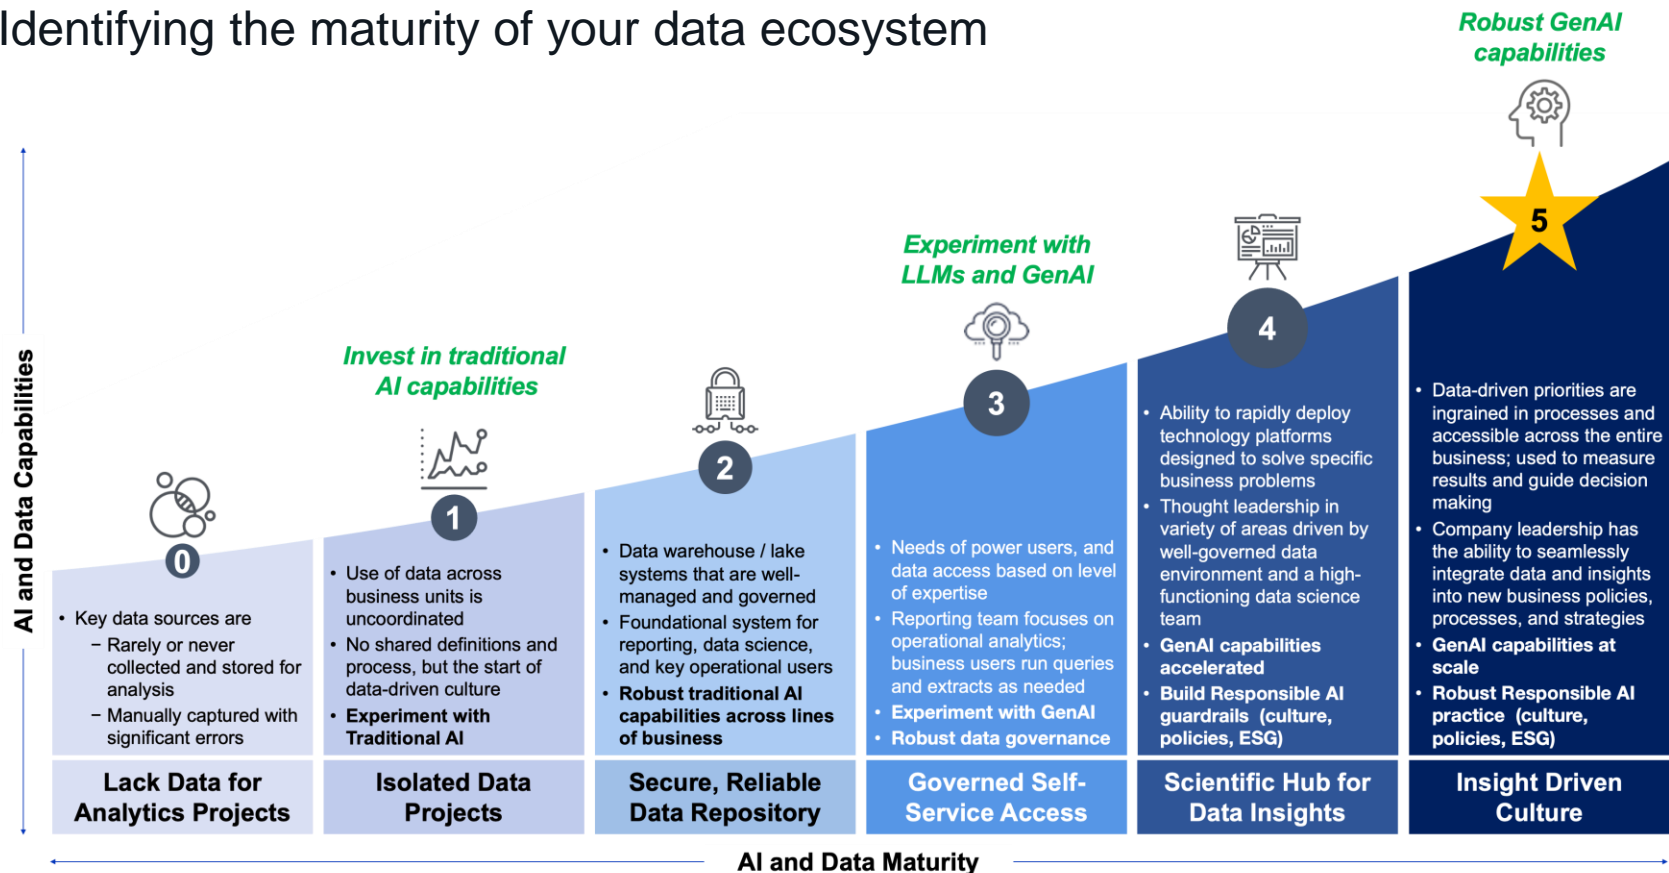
Identifying the maturity of your data ecosystem

AI and Data Capabilities

Robust GenAI capabilities

Experiment with LLMs and GenAI

Invest in traditional AI capabilities

0

• Key data sources are
– Rarely or never collected and stored for analysis
– Manually captured with significant errors

Lack Data for Analytics Projects

1

• Use of data across business units is uncoordinated
• No shared definitions and process, but the start of data-driven culture
• **Experiment with Traditional AI**

Isolated Data Projects

2

• Data warehouse / lake systems that are well-managed and governed
• Foundational system for reporting, data science, and key operational users
• **Robust traditional AI capabilities across lines of business**

Secure, Reliable Data Repository

3

• Needs of power users, and data access based on level of expertise
• Reporting team focuses on operational analytics; business users run queries and extracts as needed
• **Experiment with GenAI**
• **Robust data governance**

Governed Self-Service Access

4

• Ability to rapidly deploy technology platforms designed to solve specific business problems
• Thought leadership in variety of areas driven by well-governed data environment and a high-functioning data science team
• **GenAI capabilities accelerated**
• **Build Responsible AI guardrails (culture, policies, ESG)**

Scientific Hub for Data Insights

5

• Data-driven priorities are ingrained in processes and accessible across the entire business; used to measure results and guide decision making
• Company leadership has the ability to seamlessly integrate data and insights into new business policies, processes, and strategies
• **GenAI capabilities at scale**
• **Robust Responsible AI practice (culture, policies, ESG)**

Insight Driven Culture

AI and Data Maturity